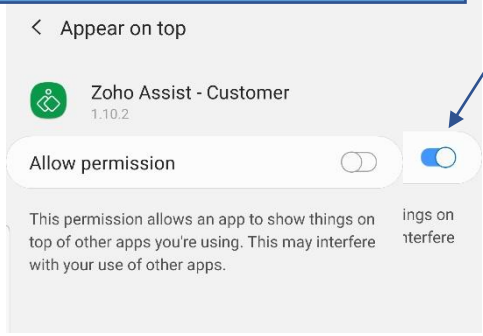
< Appear on top

Zoho Assist - Customer
1.10.2

Allow permission

This permission allows an app to show things on top of other apps you're using. This may interfere with your use of other apps.

ings on
nterfere